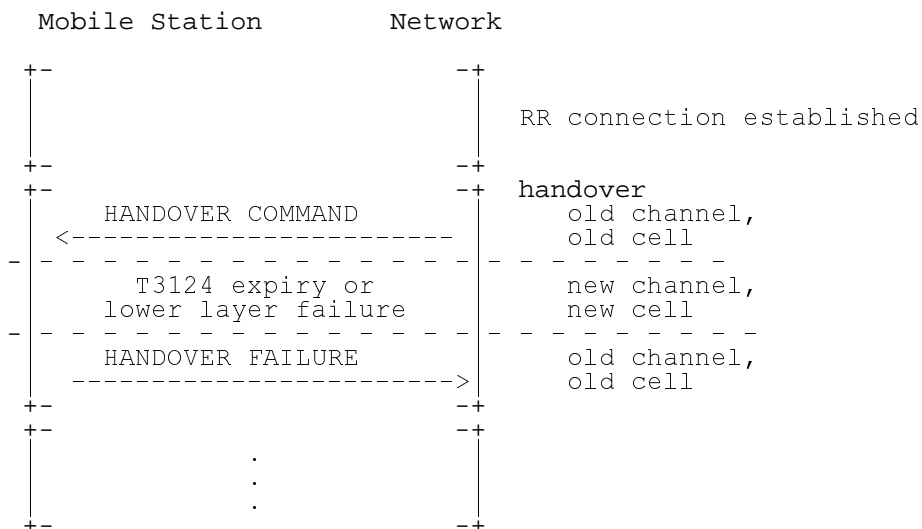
Mobile Station Network

RR connection established

handover

HANDOVER COMMAND

old channel, old cell

T3124 expiry or lower layer failure

new channel, new cell

HANDOVER FAILURE

old channel, old cell

.
.
.